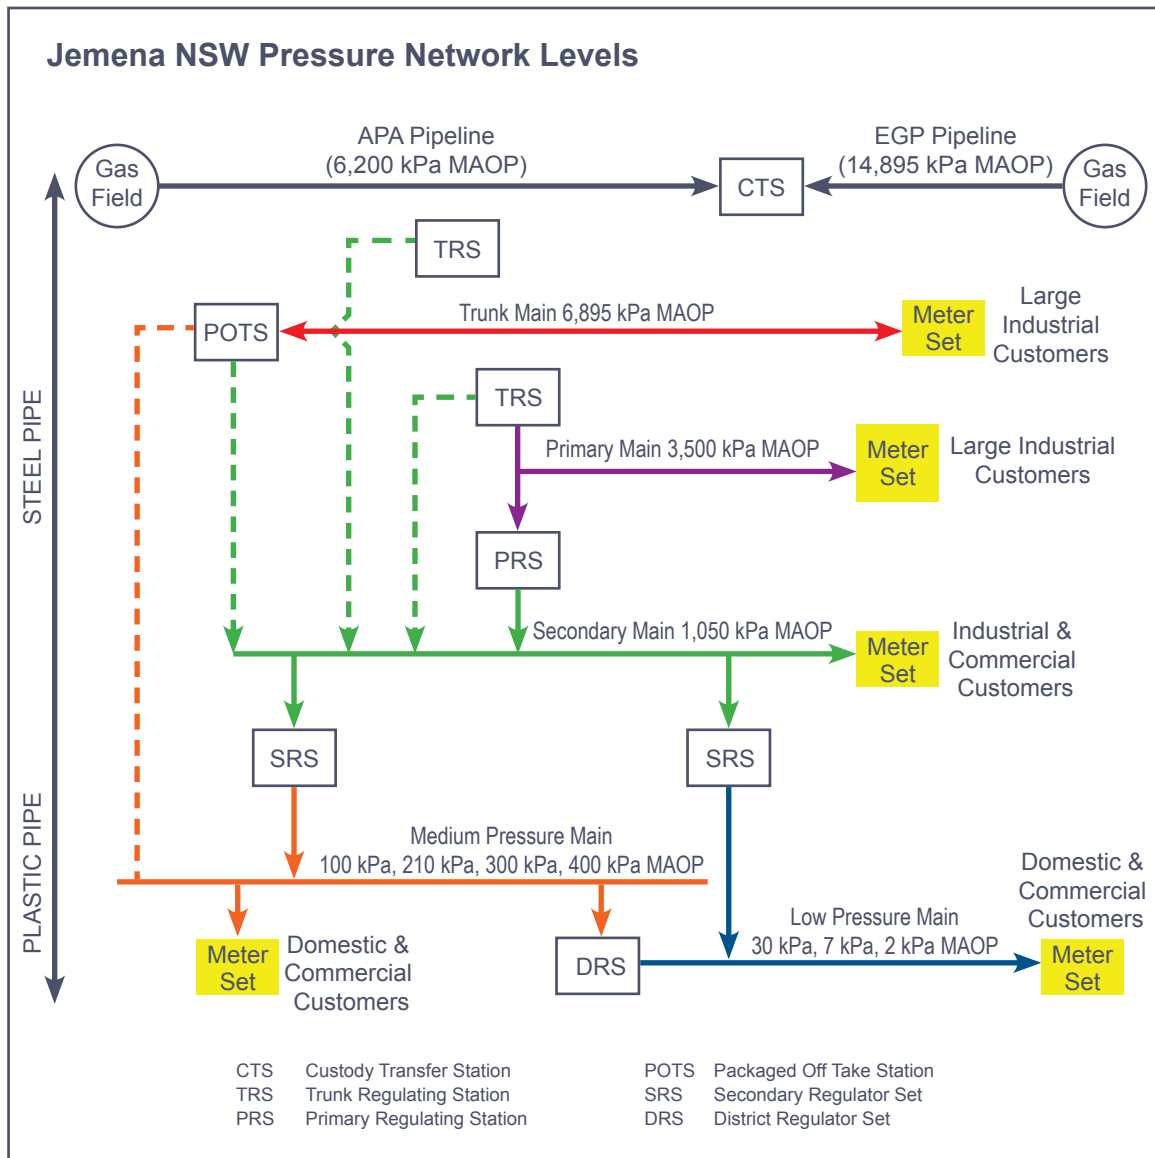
Jemena NSW Pressure Network Levels

APA Pipeline
(6,200 kPa MAOP)

EGP Pipeline
(14,895 kPa MAOP)

Gas Field

CTS

Gas Field

TRS

POTS

Trunk Main 6,895 kPa MAOP

Meter Set

Large Industrial Customers

TRS

Primary Main 3,500 kPa MAOP

Meter Set

Large Industrial Customers

PRS

Secondary Main 1,050 kPa MAOP

Meter Set

Industrial & Commercial Customers

SRS

SRS

STEEL PIPE

PLASTIC PIPE

Medium Pressure Main
100 kPa, 210 kPa, 300 kPa, 400 kPa MAOP

Domestic & Commercial Customers

Meter Set

Domestic & Commercial Customers

DRS

Low Pressure Main
30 kPa, 7 kPa, 2 kPa MAOP

Meter Set

| CTS | Custody Transfer Station | POTS | Packaged Off Take Station |
|---|---|---|---|
| TRS | Trunk Regulating Station | SRS | Secondary Regulator Set |
| PRS | Primary Regulating Station | DRS | District Regulator Set |